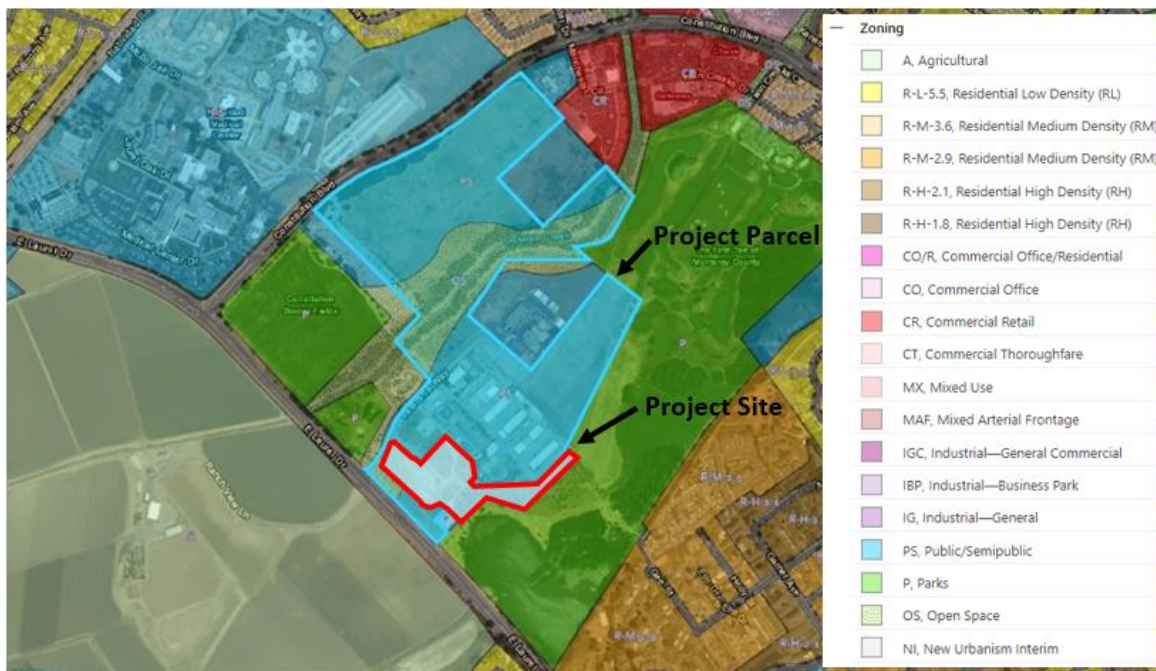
Constitution Blvd

Project Parcel

Project Site

E Laurel Dr

Zoning

A, Agricultural

R-L-5.5, Residential Low Density (RL)

R-M-3.6, Residential Medium Density (RM)

R-M-2.9, Residential Medium Density (RM)

R-H-2.1, Residential High Density (RH)

R-H-1.8, Residential High Density (RH)

CO/R, Commercial Office/Residential

CO, Commercial Office

CR, Commercial Retail

CT, Commercial Thoroughfare

MX, Mixed Use

MAF, Mixed Arterial Frontage

IGC, Industrial—General Commercial

IBP, Industrial—Business Park

IG, Industrial—General

PS, Public/Semipublic

P, Parks

OS, Open Space

NI, New Urbanism Interim